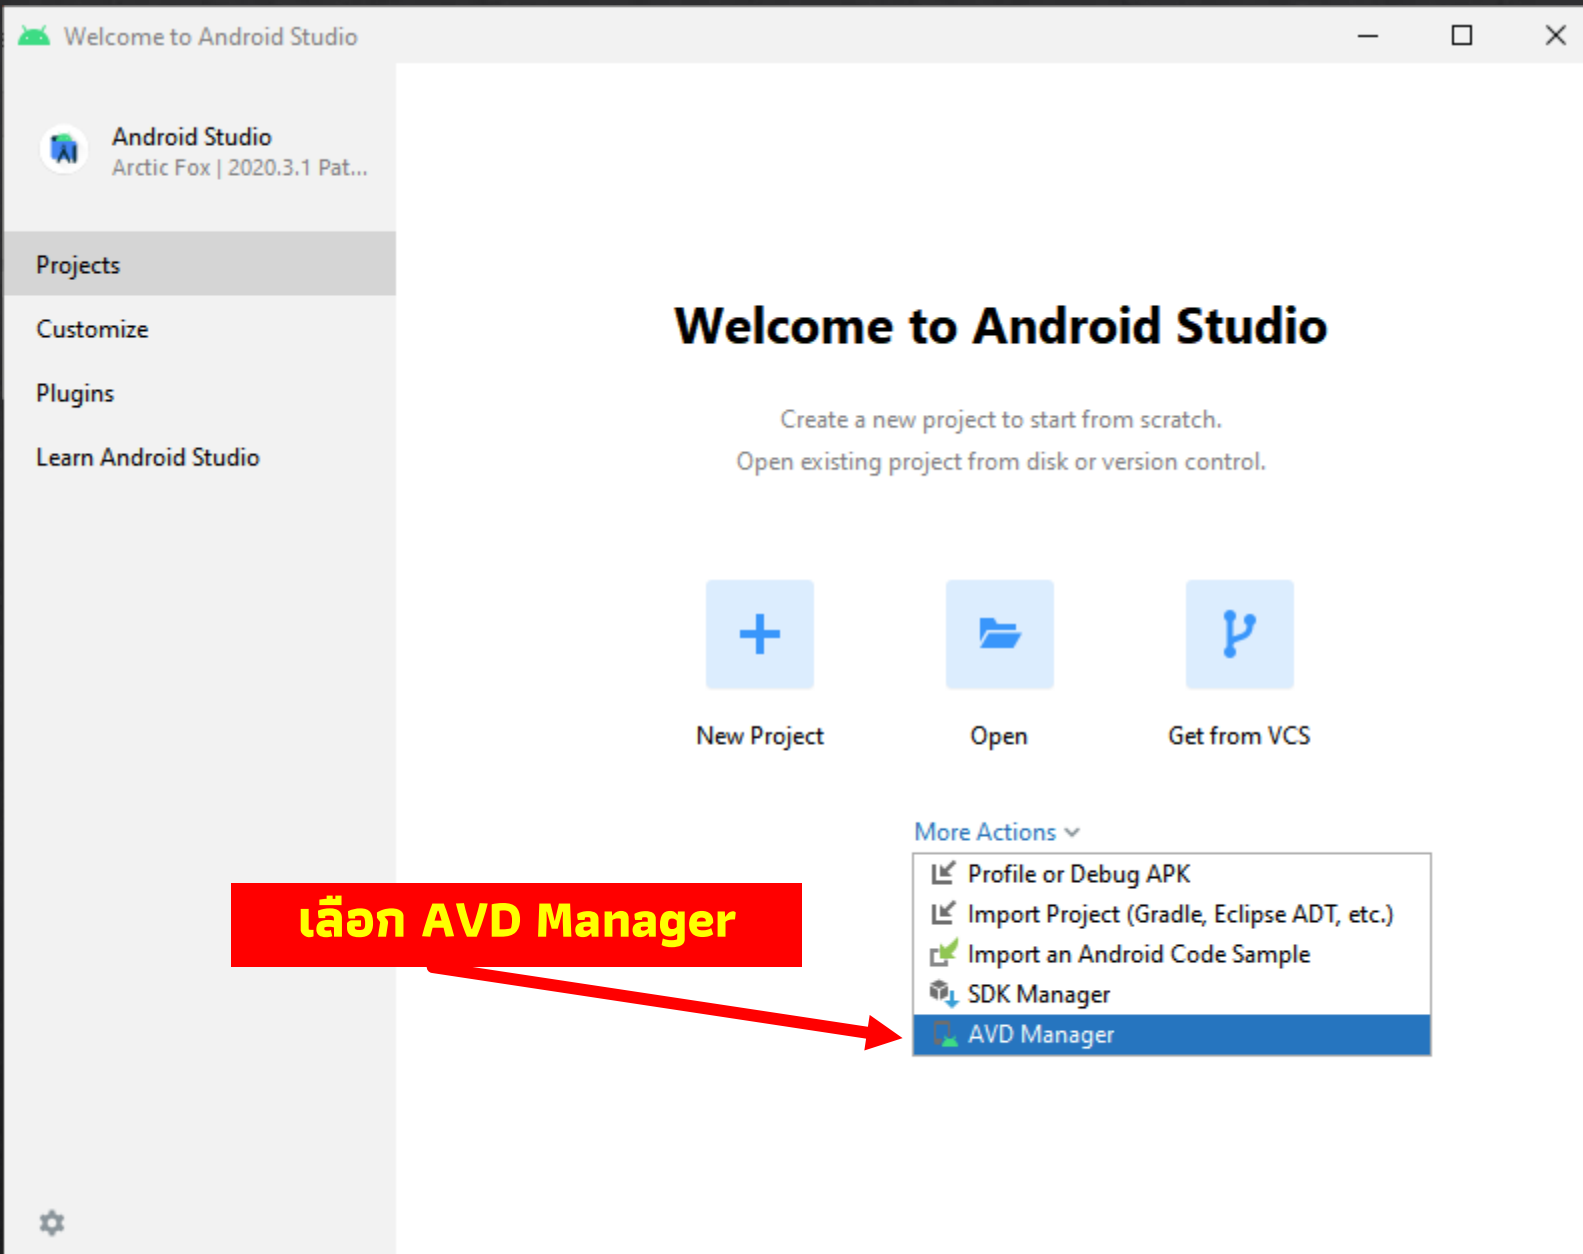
Welcome to Android Studio

Android Studio
Arctic Fox | 2020.3.1 Pat...

Projects

Customize

Plugins

Learn Android Studio

Welcome to Android Studio

Create a new project to start from scratch.
Open existing project from disk or version control.

New Project

Open

Get from VCS

More Actions

Profile or Debug APK
Import Project (Gradle, Eclipse ADT, etc.)
Import an Android Code Sample
SDK Manager
AVD Manager

เลือก AVD Manager